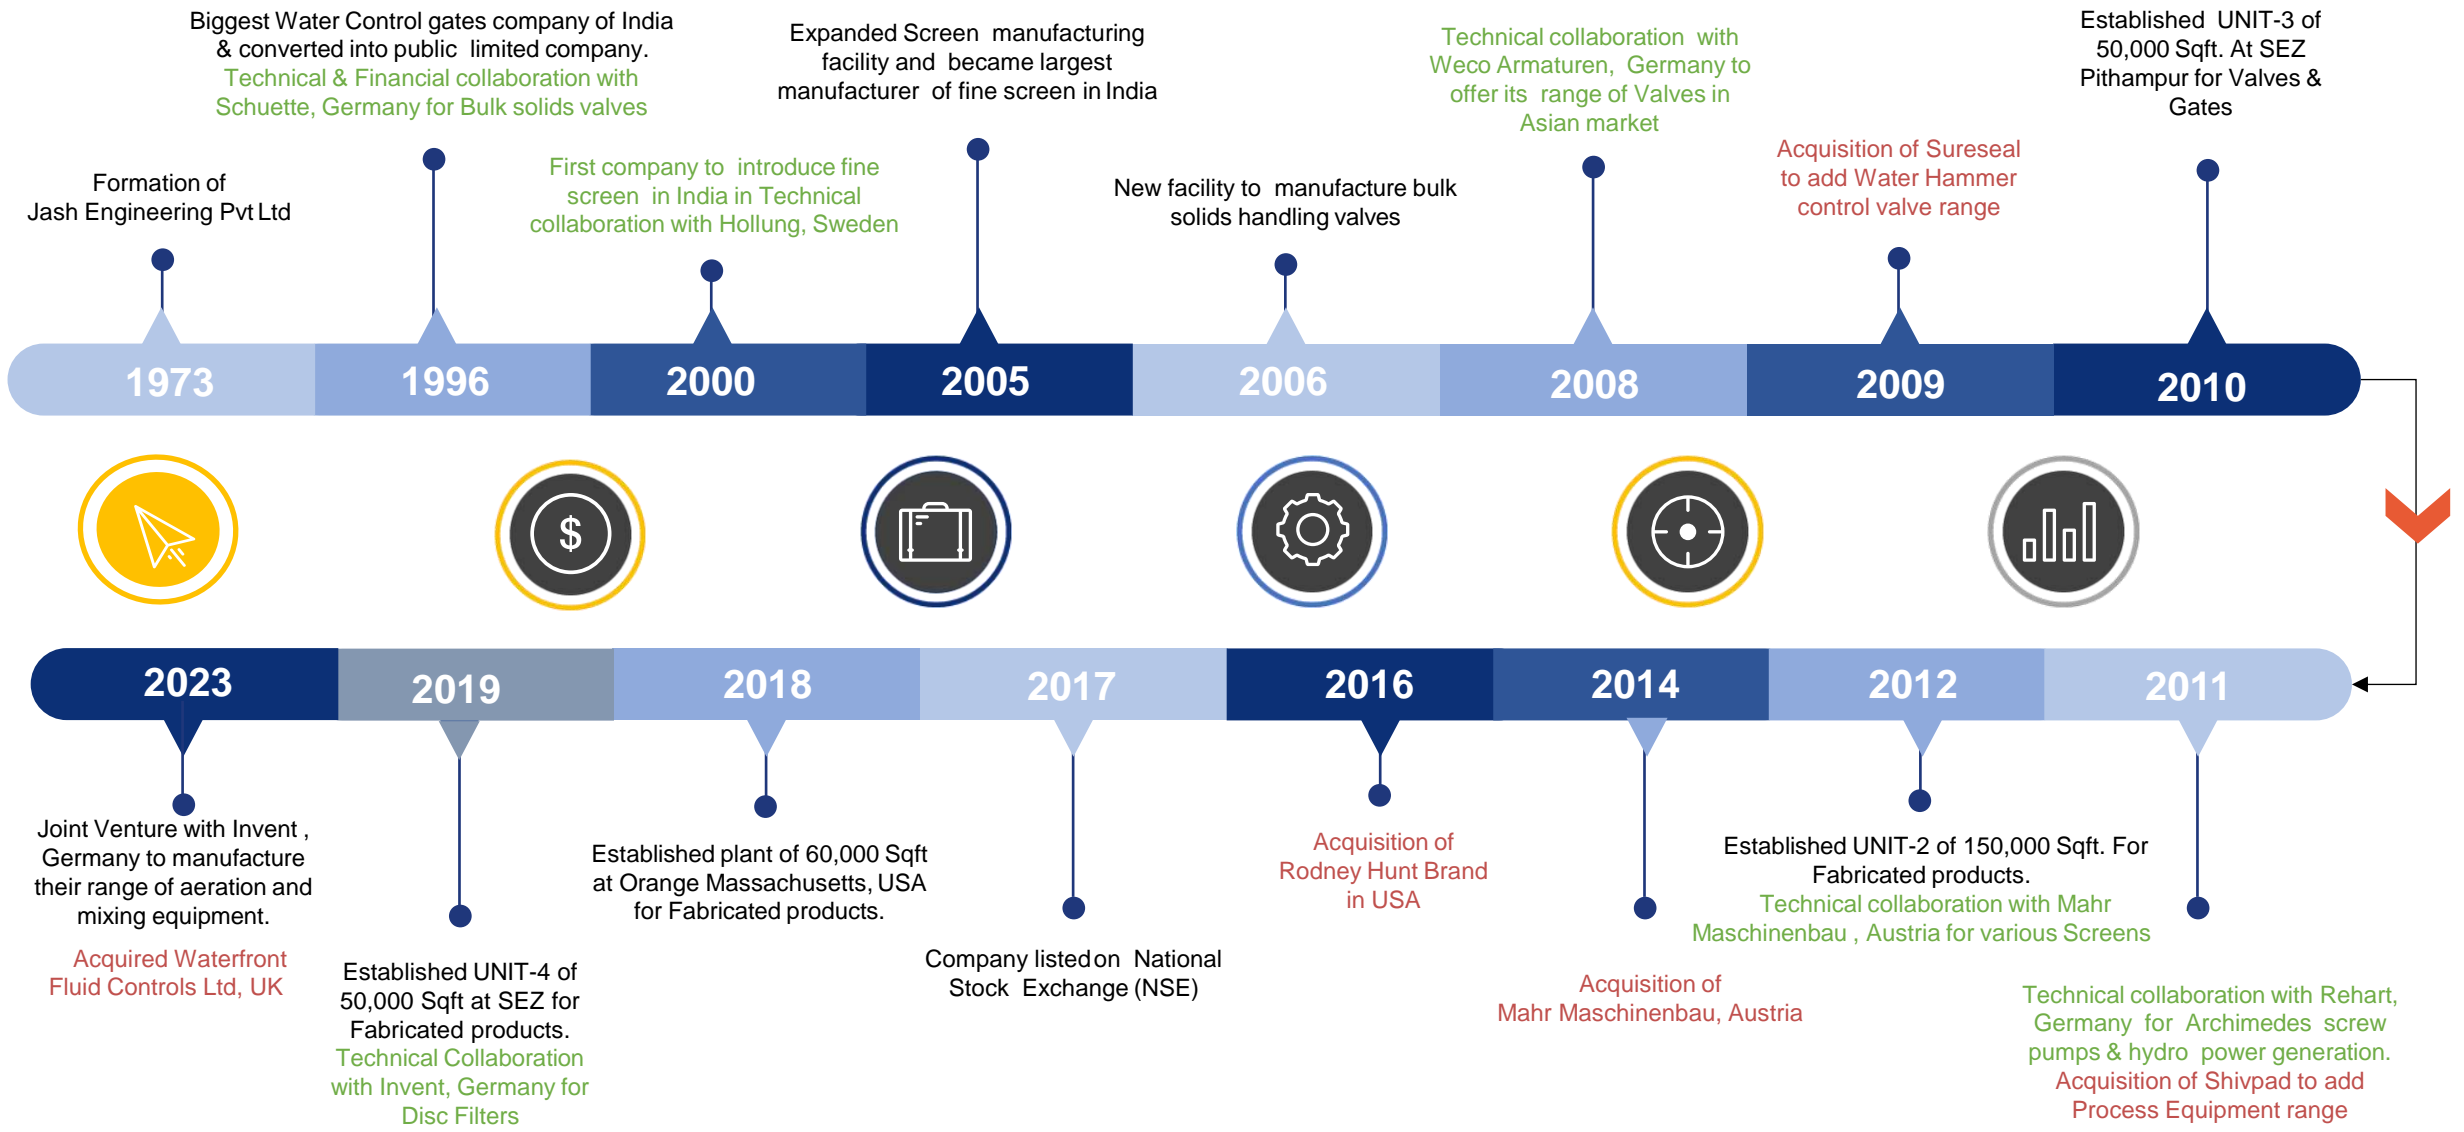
Formation of Jash Engineering Pvt Ltd

Biggest Water Control gates company of India & converted into public limited company.
Technical & Financial collaboration with Schuette, Germany for Bulk solids valves

First company to introduce fine screen in India in Technical collaboration with Hollung, Sweden

Expanded Screen manufacturing facility and became largest manufacturer of fine screen in India

New facility to manufacture bulk solids handling valves

Technical collaboration with Weco Armaturen, Germany to offer its range of Valves in Asian market

Acquisition of Sureseal to add Water Hammer control valve range

Established UNIT-3 of 50,000 Sqft. At SEZ Pithampur for Valves & Gates

1973 1996 2000 2005 2006 2008 2009 2010

$

2023 2019 2018 2017 2016 2014 2012 2011

Joint Venture with Invent , Germany to manufacture their range of aeration and mixing equipment.
Acquired Waterfront Fluid Controls Ltd, UK

Established UNIT-4 of 50,000 Sqft at SEZ for Fabricated products.
Technical Collaboration with Invent, Germany for Disc Filters

Established plant of 60,000 Sqft at Orange Massachusetts, USA for Fabricated products.

Company listed on National Stock Exchange (NSE)

Acquisition of Rodney Hunt Brand in USA

Acquisition of Mahr Maschinenbau, Austria

Established UNIT-2 of 150,000 Sqft. For Fabricated products.
Technical collaboration with Mahr Maschinenbau , Austria for various Screens

Technical collaboration with Rehart, Germany for Archimedes screw pumps & hydro power generation.
Acquisition of Shivpad to add Process Equipment range